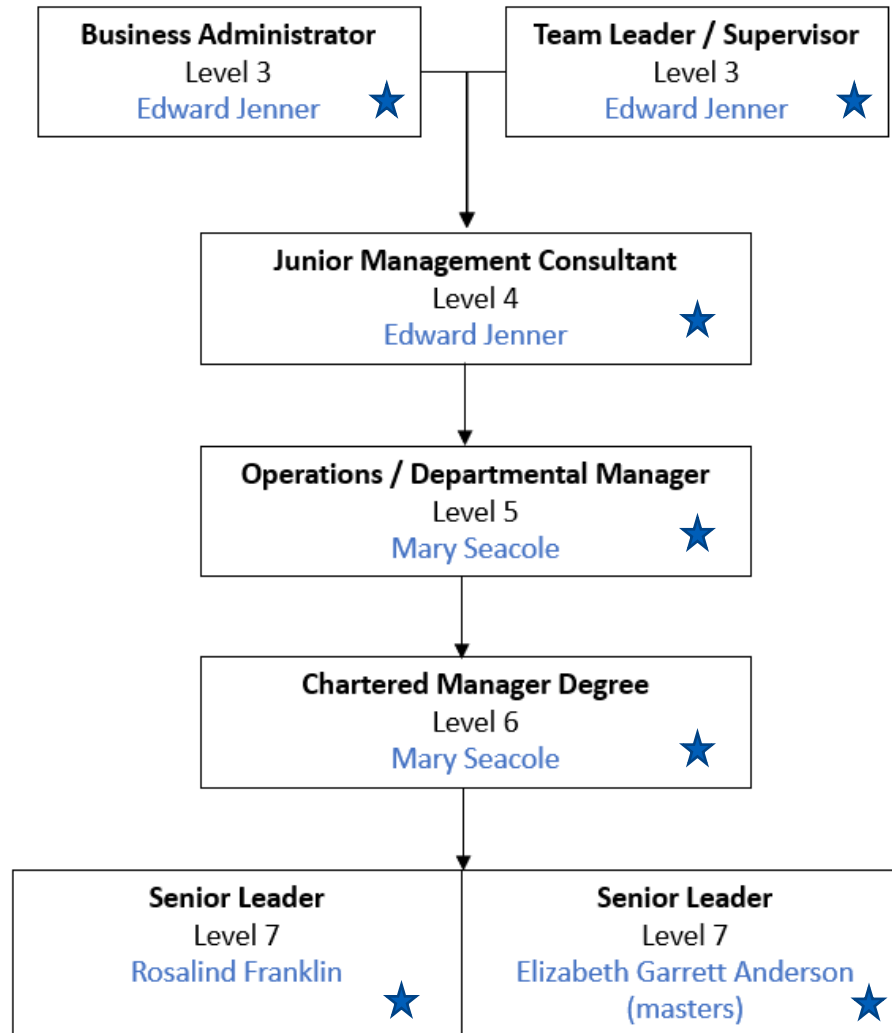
**Business Administrator**
Level 3
Edward Jenner

**Team Leader / Supervisor**
Level 3
Edward Jenner

**Junior Management Consultant**
Level 4
Edward Jenner

**Operations / Departmental Manager**
Level 5
Mary Seacole

**Chartered Manager Degree**
Level 6
Mary Seacole

**Senior Leader**
Level 7
Rosalind Franklin

**Senior Leader**
Level 7
Elizabeth Garrett Anderson (masters)